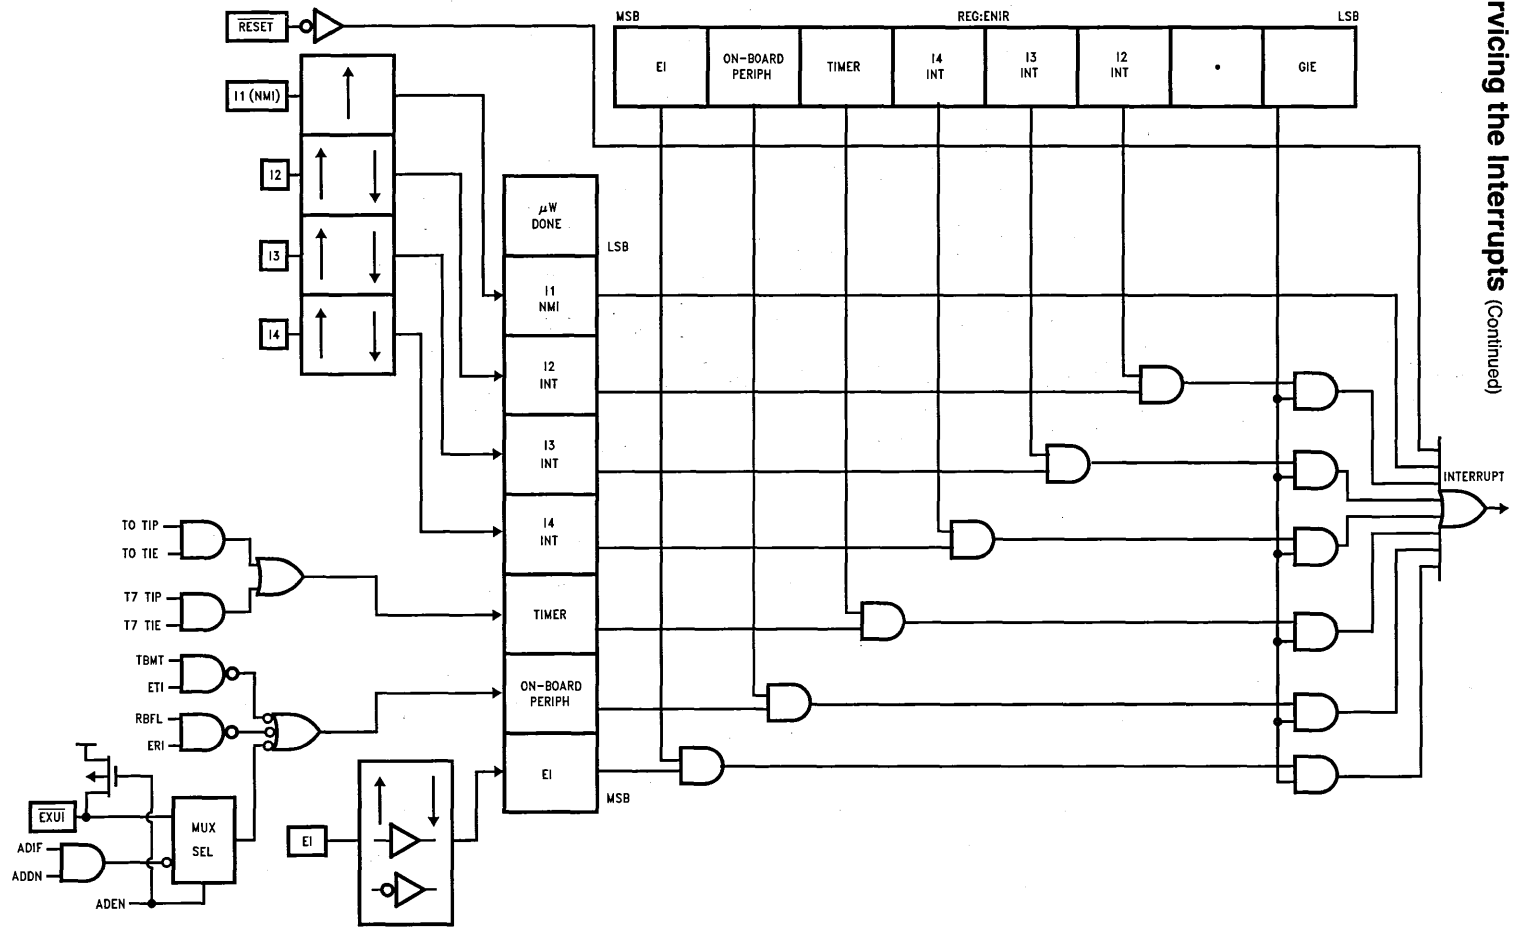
rvicing the Interrupts (Continued)

$\overline{RESET}$

MSB REG:ENIR LSB

| EI | ON-BOARD PERIPH | TIMER | I4 INT | I3 INT | I2 INT | • | GIE |
|---|---|---|---|---|---|---|---|

I1 (NMI)

I2

I3

I4

$\mu$W DONE

LSB

I1 NMI

I2 INT

I3 INT

I4 INT

TIMER

ON-BOARD PERIPH

EI

MSB

INTERRUPT

T0 TIP

T0 TIE

T7 TIP

T7 TIE

TBMT

ETI

RBFL

ERI

$\overline{EXUI}$

ADIF

ADDN

ADEN

MUX SEL

EI